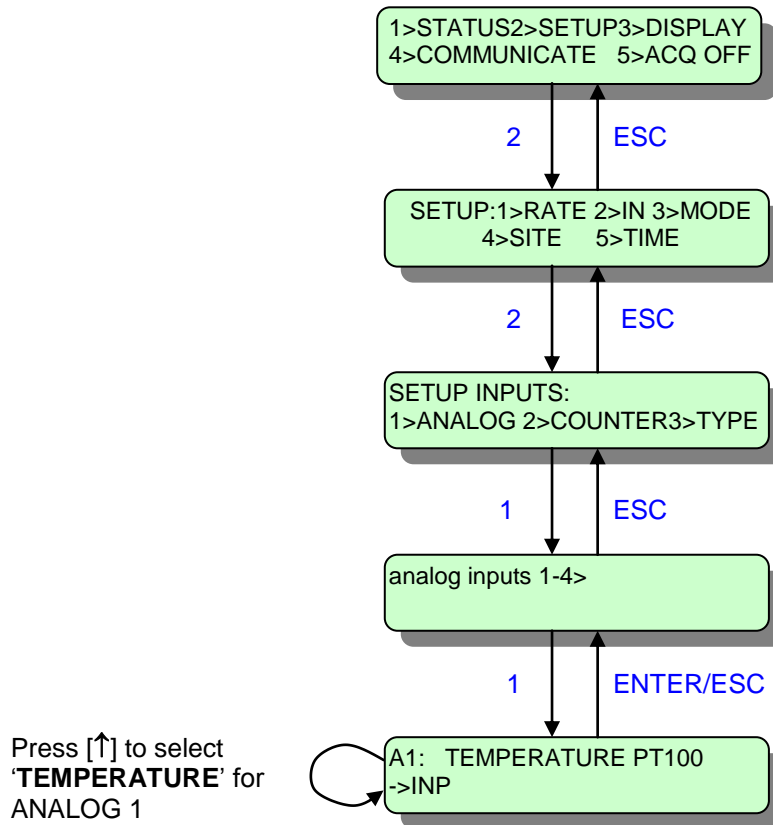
1>STATUS2>SETUP3>DISPLAY
4>COMMUNICATE 5>ACQ OFF

2

ESC

SETUP:1>RATE 2>IN 3>MODE
4>SITE 5>TIME

2

ESC

SETUP INPUTS:
1>ANALOG 2>COUNTER3>TYPE

1

ESC

analog inputs 1-4>

1

ENTER/ESC

Press [↑] to select '**TEMPERATURE**' for ANALOG 1

A1: TEMPERATURE PT100
->INP